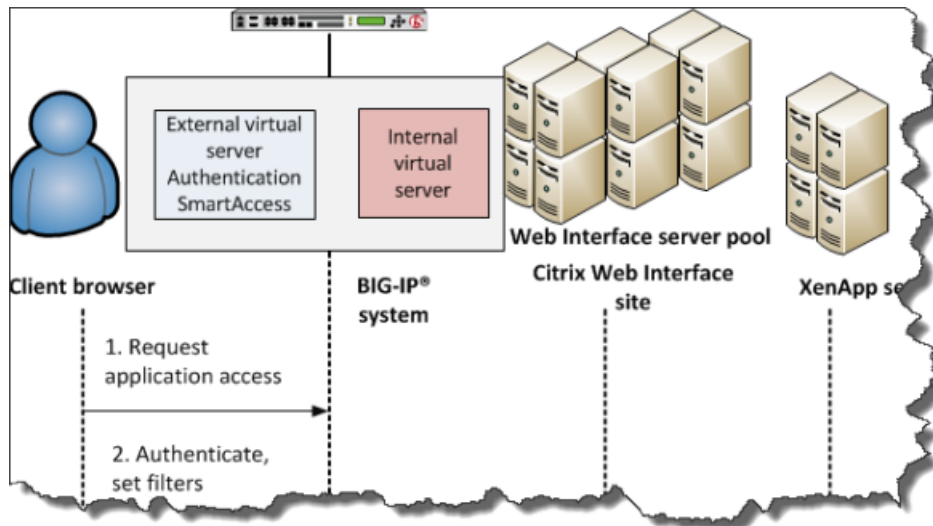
External virtual server Authentication SmartAccess

Internal virtual server

Web Interface server pool

Client browser

BIG-IP® system

Citrix Web Interface site

XenApp se

1. Request application access

2. Authenticate, set filters